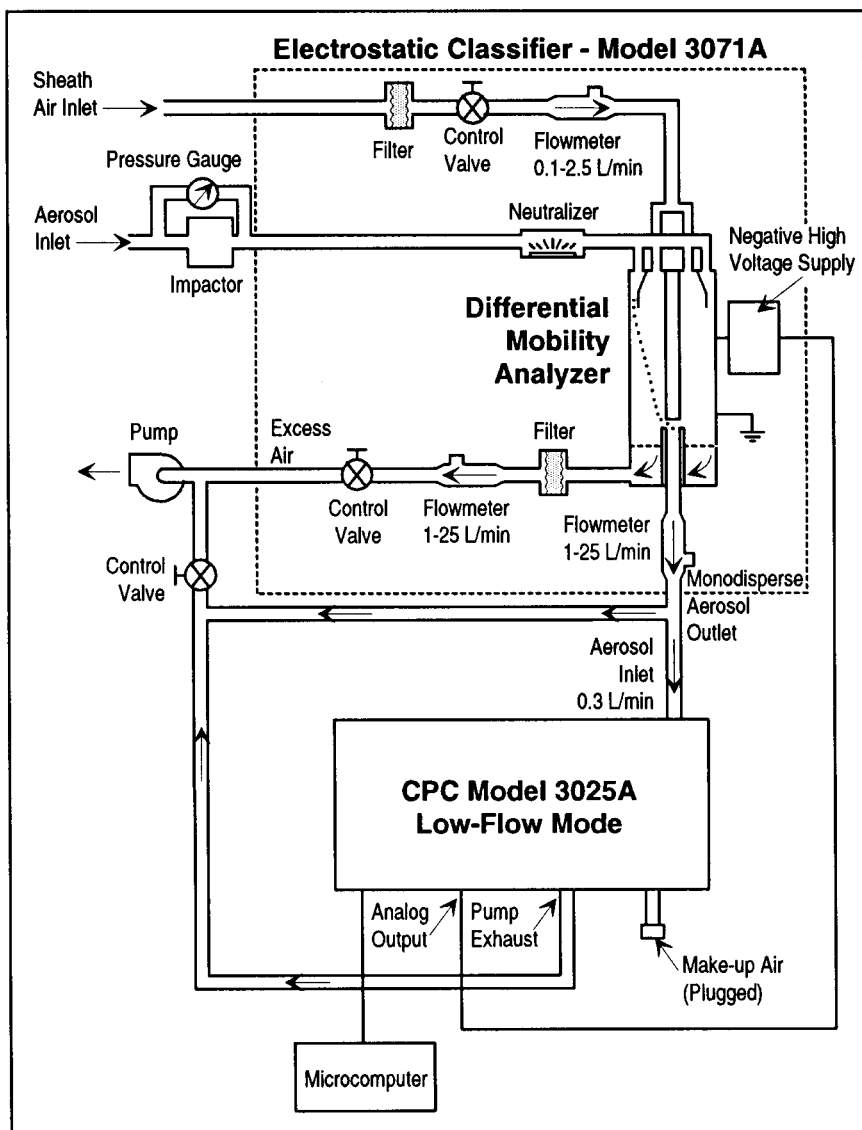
Electrostatic Classifier - Model 3071A

Sheath Air Inlet

Filter

Control Valve

Flowmeter 0.1-2.5 L/min

Pressure Gauge

Aerosol Inlet

Impactor

Neutralizer

Negative High Voltage Supply

Differential Mobility Analyzer

Pump

Excess Air

Control Valve

Flowmeter 1-25 L/min

Filter

Flowmeter 1-25 L/min

Control Valve

Monodisperse Aerosol Outlet

Aerosol Inlet 0.3 L/min

CPC Model 3025A Low-Flow Mode

Analog Output

Pump Exhaust

Make-up Air (Plugged)

Microcomputer